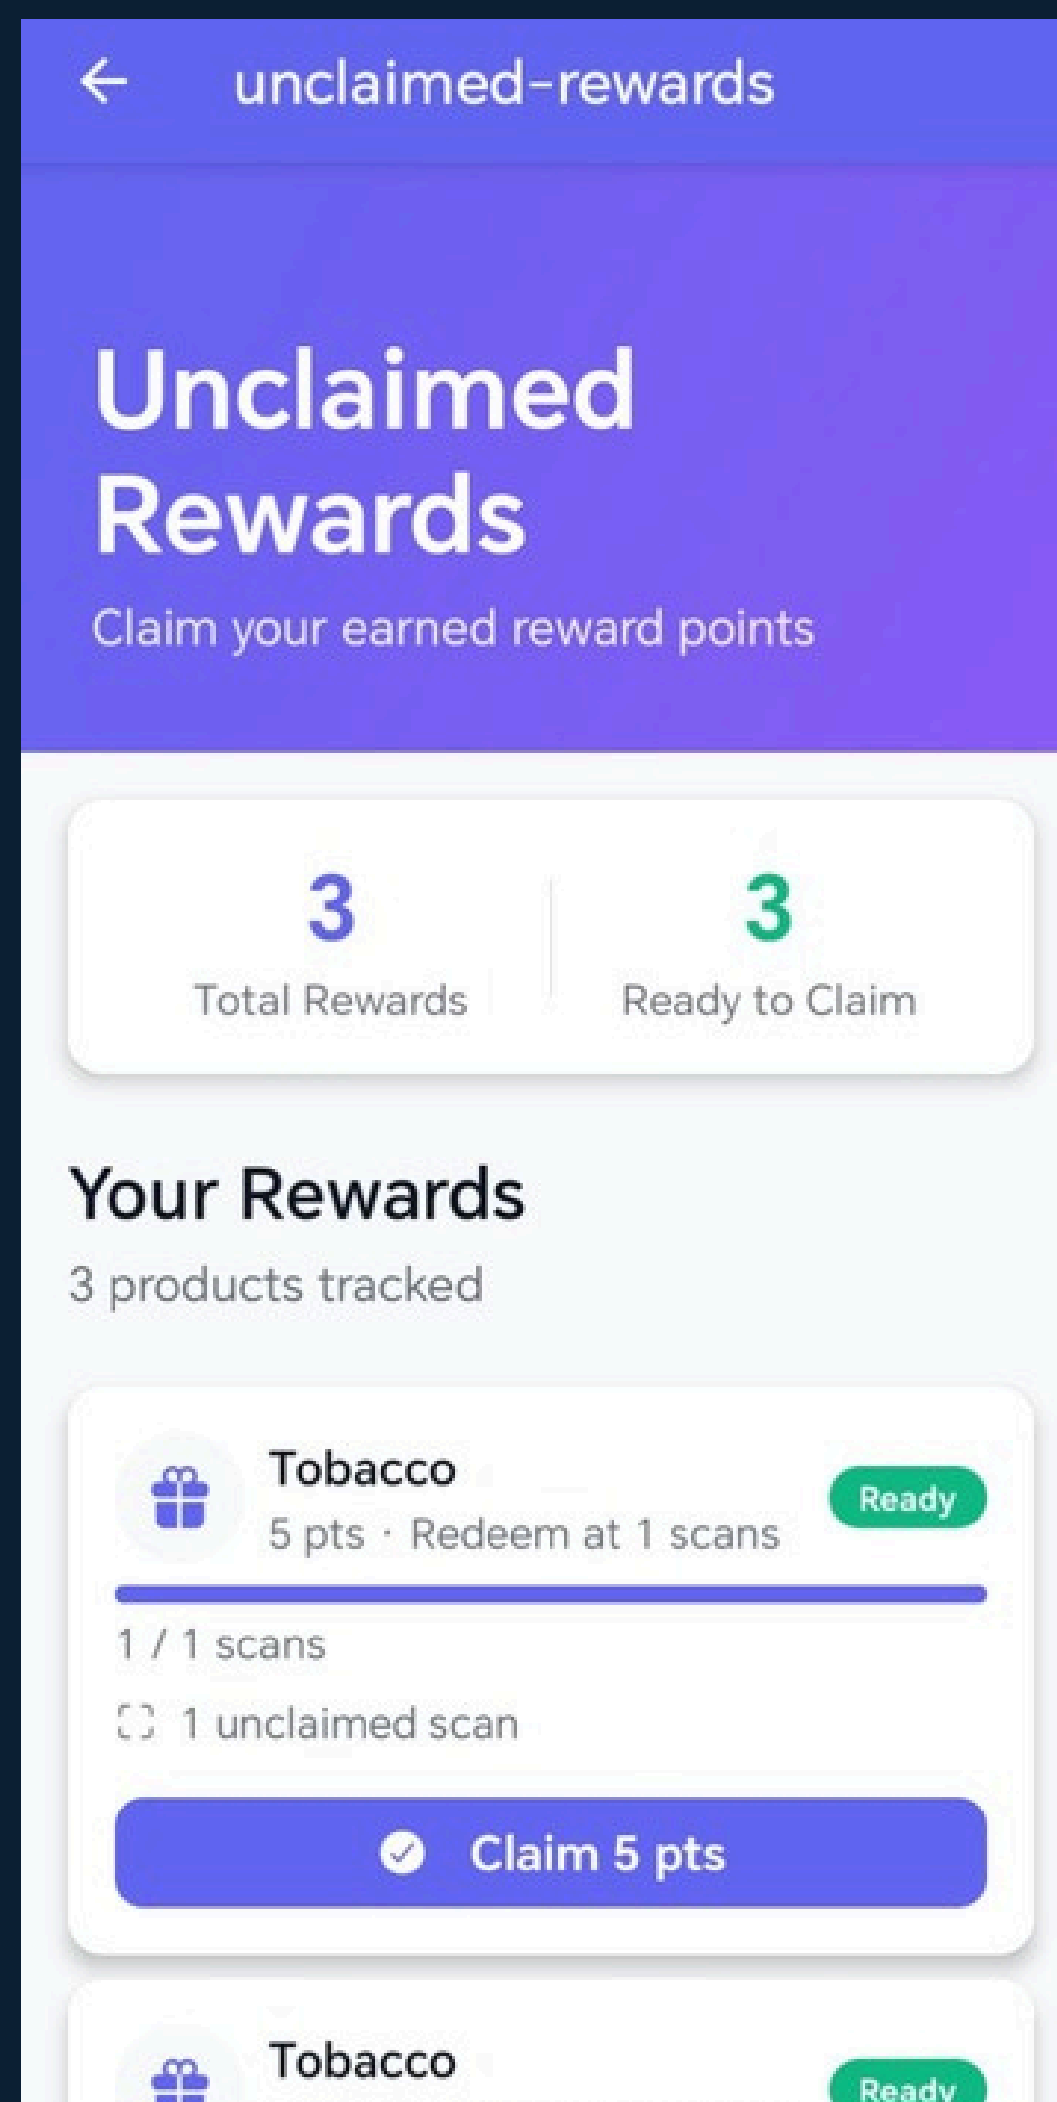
← unclaimed-rewards

Unclaimed Rewards

Claim your earned reward points

3
Total Rewards

3
Ready to Claim

Your Rewards

3 products tracked

Tobacco
5 pts · Redeem at 1 scans
Ready

1 / 1 scans

1 unclaimed scan

Claim 5 pts

Tobacco
Ready